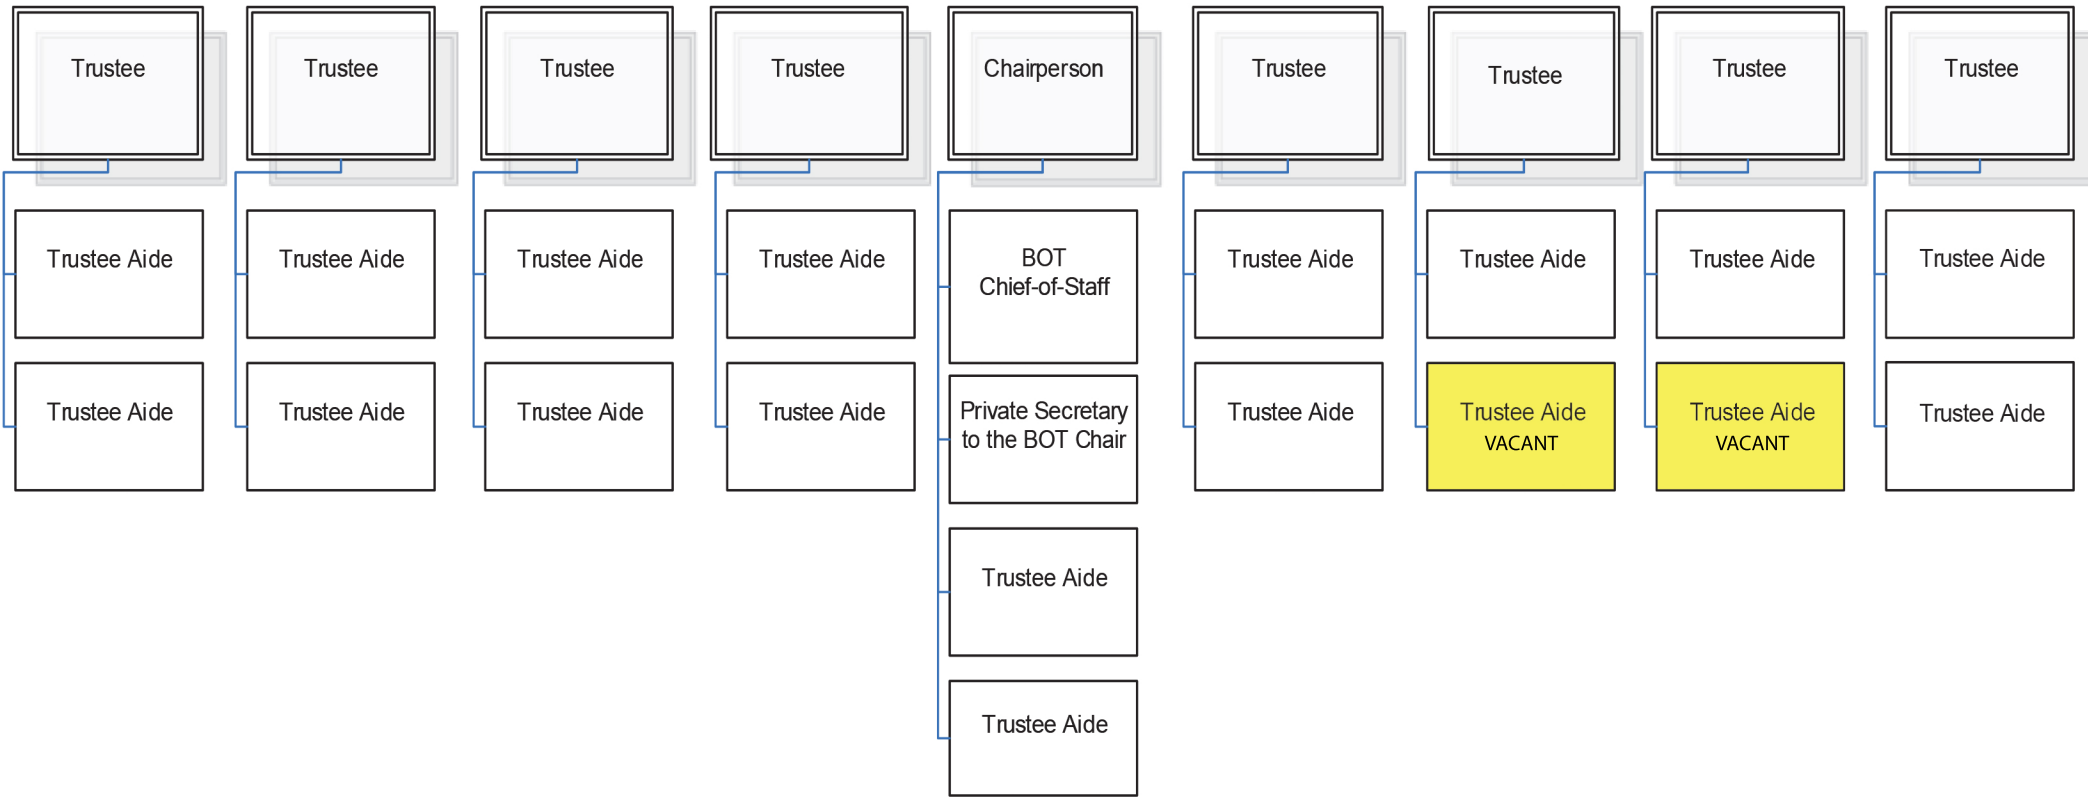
Trustee

Trustee Aide

Trustee Aide

Trustee

Trustee Aide

Trustee Aide

Trustee

Trustee Aide

Trustee Aide

Trustee

Trustee Aide

Trustee Aide

Chairperson

BOT Chief-of-Staff

Private Secretary to the BOT Chair

Trustee Aide

Trustee Aide

Trustee

Trustee Aide

Trustee Aide

Trustee

Trustee Aide

Trustee Aide VACANT

Trustee

Trustee Aide

Trustee Aide VACANT

Trustee

Trustee Aide

Trustee Aide